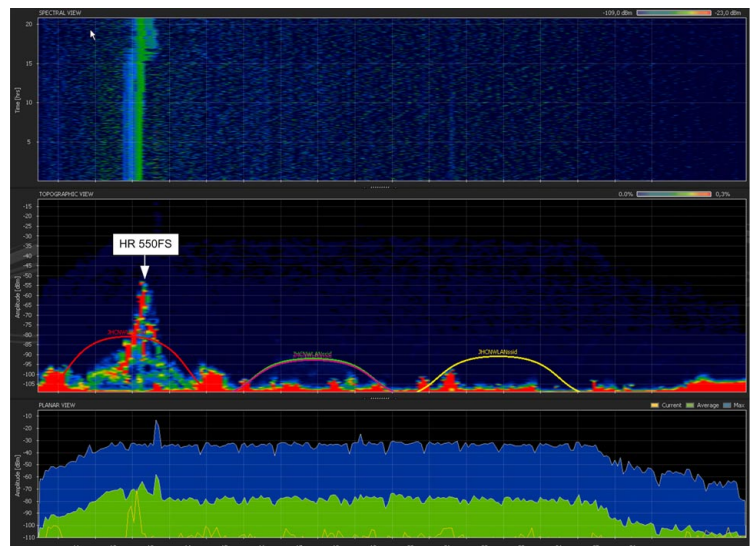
SPECTRAL VIEW
-109,0 dBm
-23,0 dBm
20
15
10
5
Time [hr]

TOPOGRAPHIC VIEW
0,0%
0,3%
-15
-20
-25
-30
-35
-40
-45
-50
-55
-60
-65
-70
-75
-80
-85
-90
-95
-100
-105
Amplitude [dBm]
HR 550FS
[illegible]
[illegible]
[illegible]

PLANAR VIEW
Current
Average
Max
-10
-20
-30
-40
-50
-60
-70
-80
-90
-100
-110
Amplitude [dBm]